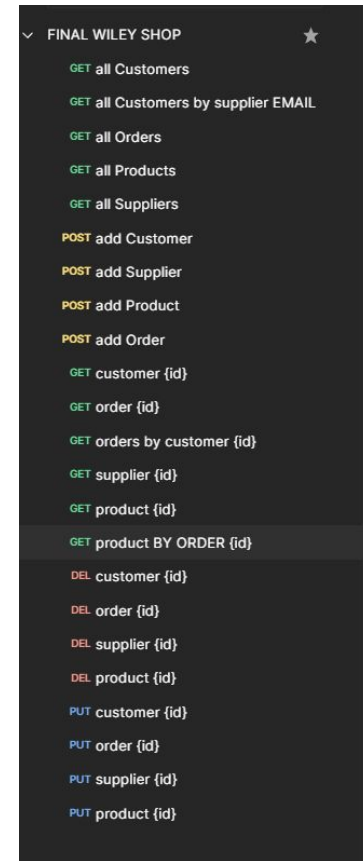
FINAL WILEY SHOP

GET all Customers
GET all Customers by supplier EMAIL
GET all Orders
GET all Products
GET all Suppliers
POST add Customer
POST add Supplier
POST add Product
POST add Order
GET customer {id}
GET order {id}
GET orders by customer {id}
GET supplier {id}
GET product {id}
GET product BY ORDER {id}
DEL customer {id}
DEL order {id}
DEL supplier {id}
DEL product {id}
PUT customer {id}
PUT order {id}
PUT supplier {id}
PUT product {id}